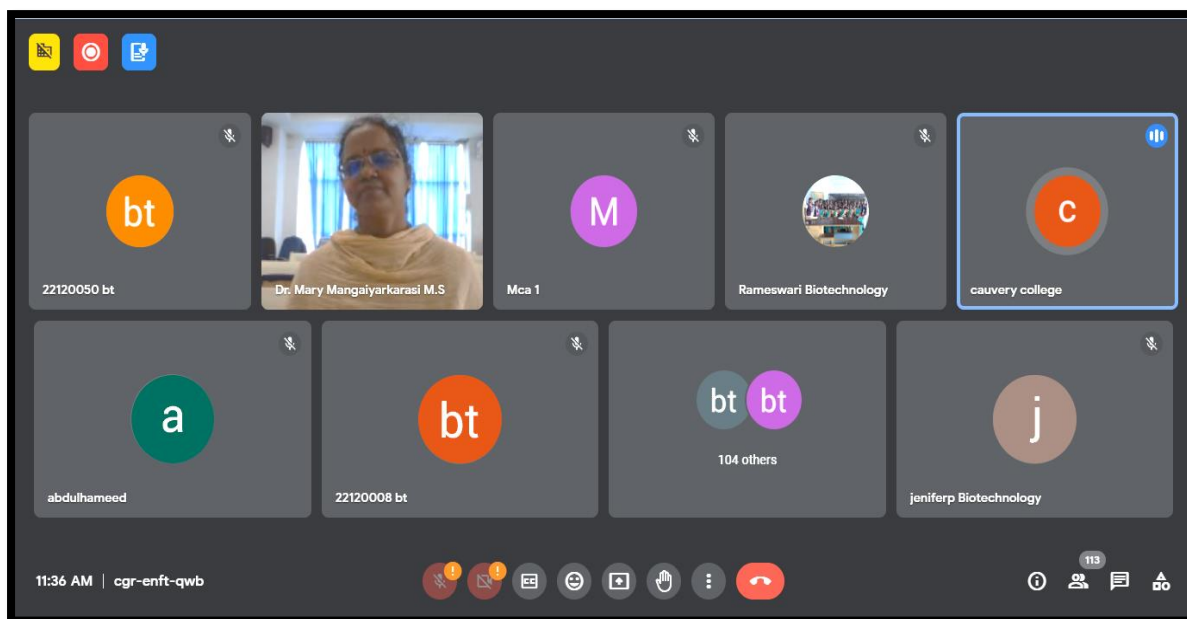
bt
22120050 bt

Dr. Mary Mangaiyarkarasi M.S

M
Mca 1

Rameswari Biotechnology

c
cauvery college

a
abdulhameed

bt
22120008 bt

bt bt
104 others

j
jeniferp Biotechnology

11:36 AM | cgr-enft-qwb

113